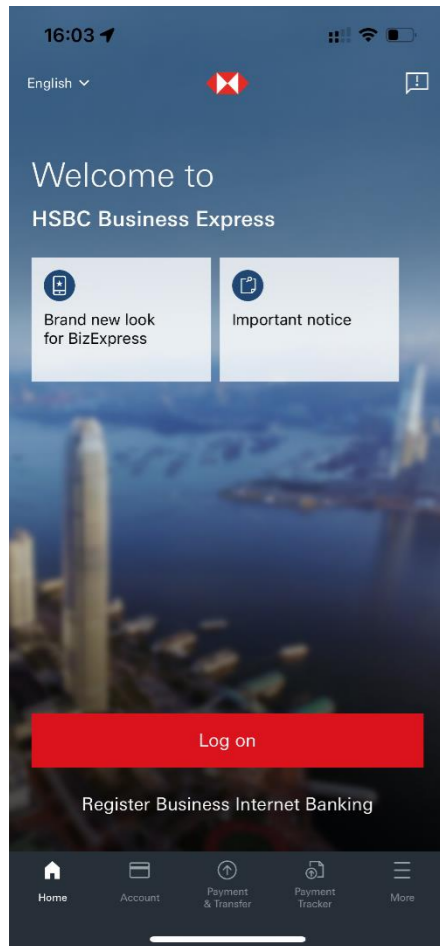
16:03

English

Welcome to

HSBC Business Express

Brand new look for BizExpress

Important notice

Log on

Register Business Internet Banking

Home

Account

Payment & Transfer

Payment Tracker

More